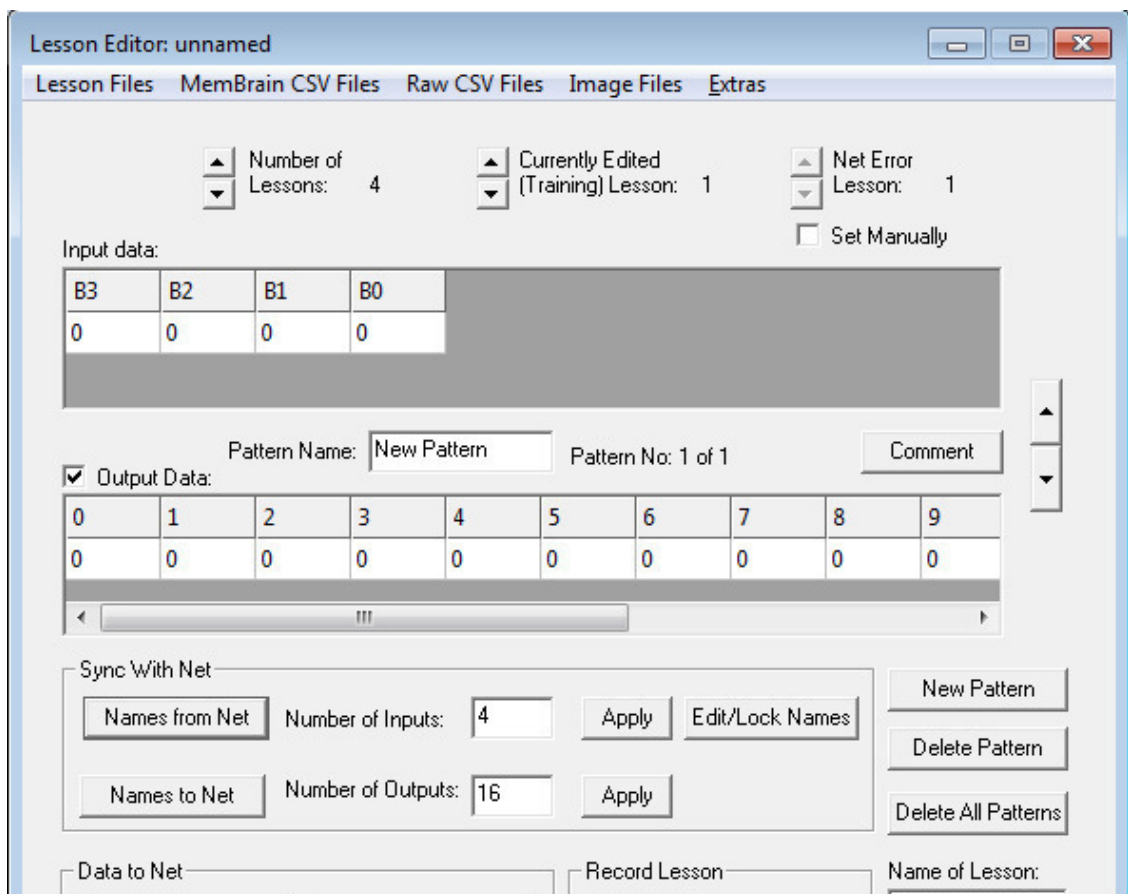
Lesson Editor: unnamed

Lesson Files MemBrain CSV Files Raw CSV Files Image Files Extras

Number of Lessons: 4

Currently Edited (Training) Lesson: 1

Net Error Lesson: 1

Set Manually

Input data:

| B3 | B2 | B1 | B0 |
|---|---|---|---|
| 0 | 0 | 0 | 0 |

Pattern Name: New Pattern

Pattern No: 1 of 1

Comment

Output Data:

| 0 | 1 | 2 | 3 | 4 | 5 | 6 | 7 | 8 | 9 |
|---|---|---|---|---|---|---|---|---|---|
| 0 | 0 | 0 | 0 | 0 | 0 | 0 | 0 | 0 | 0 |

Sync With Net

Names from Net

Number of Inputs: 4

Apply

Edit/Lock Names

Names to Net

Number of Outputs: 16

Apply

New Pattern

Delete Pattern

Delete All Patterns

Data to Net

Record Lesson

Name of Lesson: